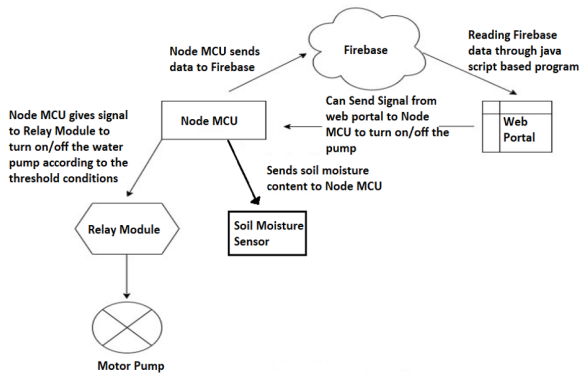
Node MCU sends data to Firebase

Firebase

Reading Firebase data through java script based program

Node MCU gives signal to Relay Module to turn on/off the water pump according to the threshold conditions

Node MCU

Can Send Signal from web portal to Node MCU to turn on/off the pump

Web Portal

Sends soil moisture content to Node MCU

Relay Module

Soil Moisture Sensor

Motor Pump